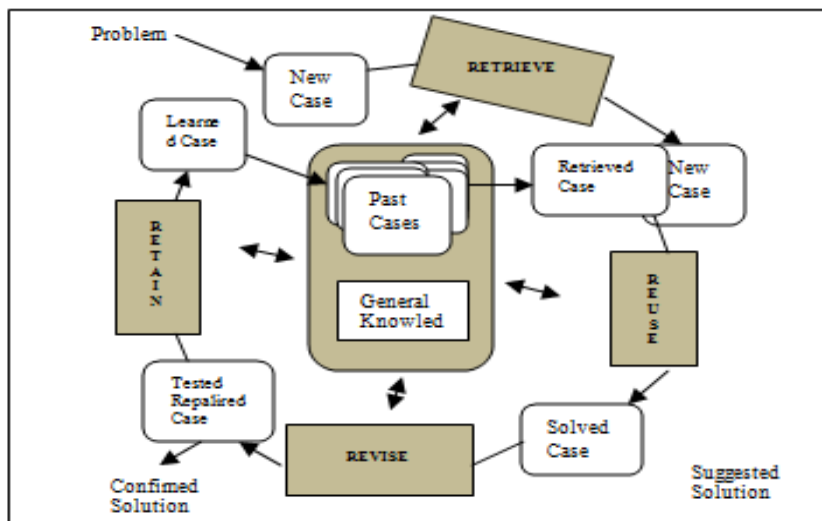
Problem

New Case

RETRIEVE

Learne d Case

Retrieved Case

New Case

Past Cases

General Knowled

R E T A I N

R E U S E

Tested Repalired Case

Solved Case

REVISE

Confimed Solution

Suggested Solution